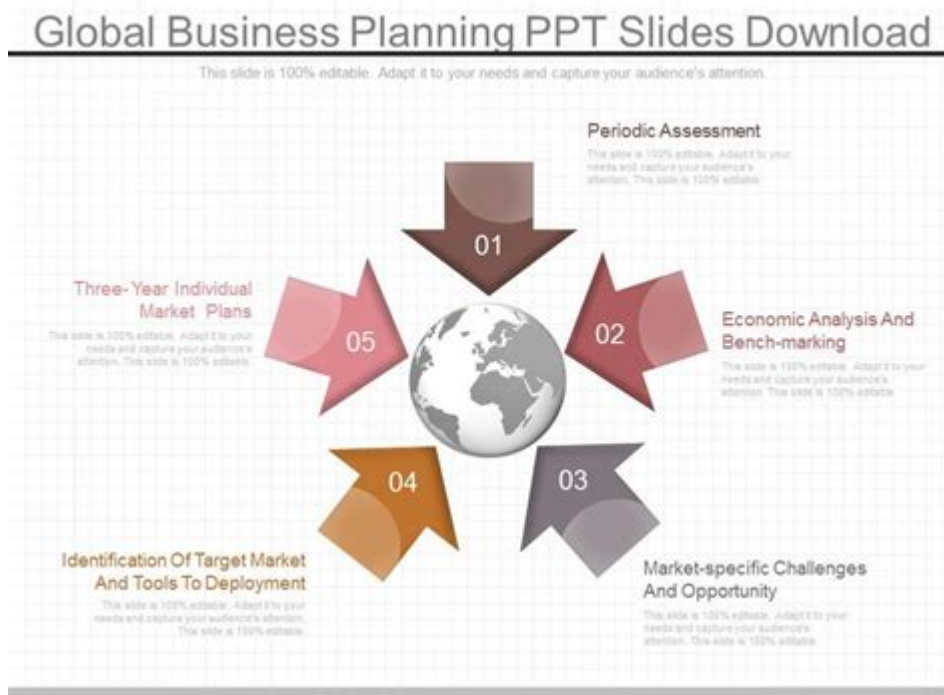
Global Business Planning PPT Slides Download

This slide is 100% editable. Adapt it to your needs and capture your audience's attention.

Periodic Assessment

This slide is 100% editable. Adapt it to your needs and capture your audience's attention. This slide is 100% editable.

01

Three-Year Individual Market Plans

This slide is 100% editable. Adapt it to your needs and capture your audience's attention. This slide is 100% editable.

05

02

Economic Analysis And Bench-marking

This slide is 100% editable. Adapt it to your needs and capture your audience's attention. This slide is 100% editable.

04

03

Identification Of Target Market And Tools To Deployment

This slide is 100% editable. Adapt it to your needs and capture your audience's attention. This slide is 100% editable.

Market-specific Challenges And Opportunity

This slide is 100% editable. Adapt it to your needs and capture your audience's attention. This slide is 100% editable.